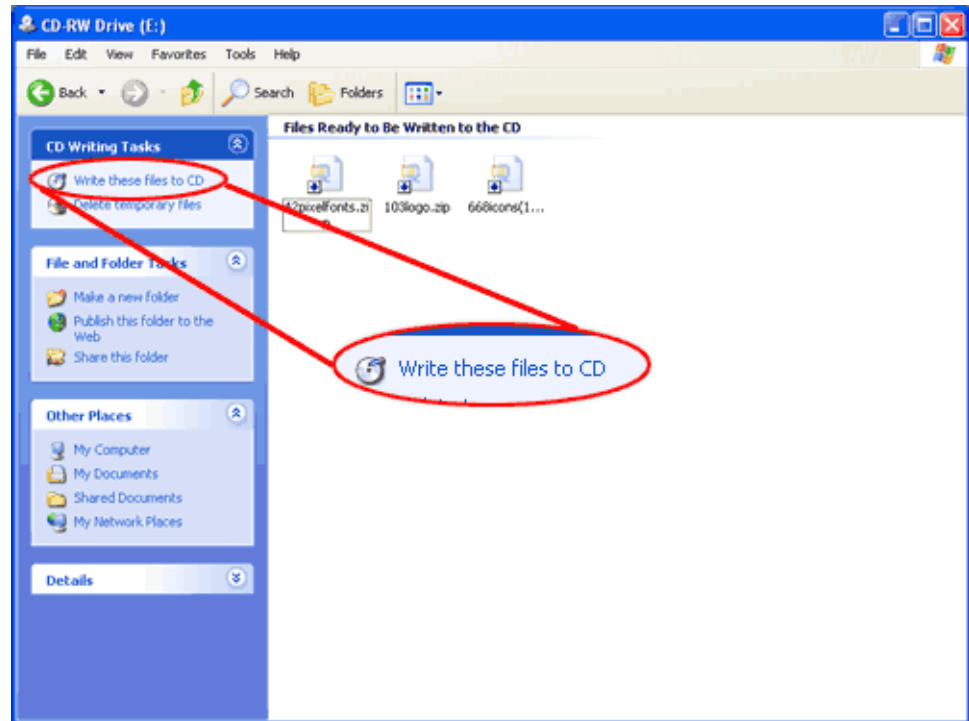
CD-RW Drive (E:)

File Edit View Favorites Tools Help

Back Search Folders

CD Writing Tasks

Write these files to CD
Delete temporary files

File and Folder Tasks

Make a new folder
Publish this folder to the Web
Share this folder

Other Places

My Computer
My Documents
Shared Documents
My Network Places

Details

Files Ready to Be Written to the CD

42pixelfonts.zip 103logo.zip 668icons(1...

Write these files to CD